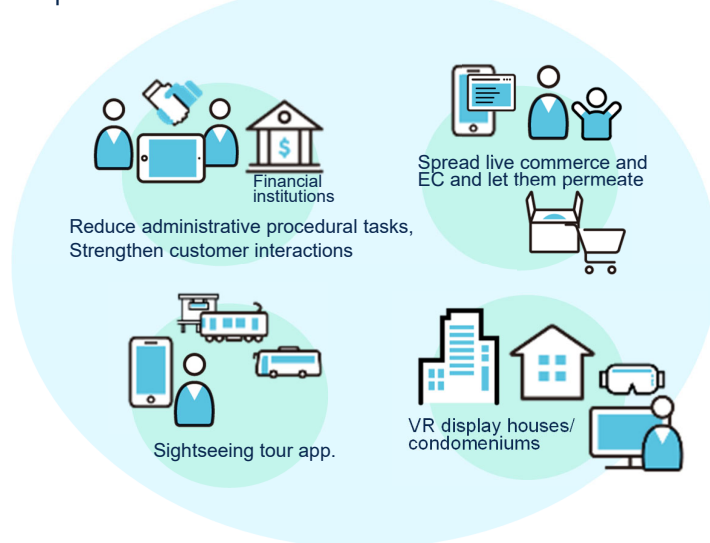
Financial institutions

Reduce administrative procedural tasks, Strengthen customer interactions

Spread live commerce and EC and let them permeate

Sightseeing tour app.

VR display houses/ condomeniums